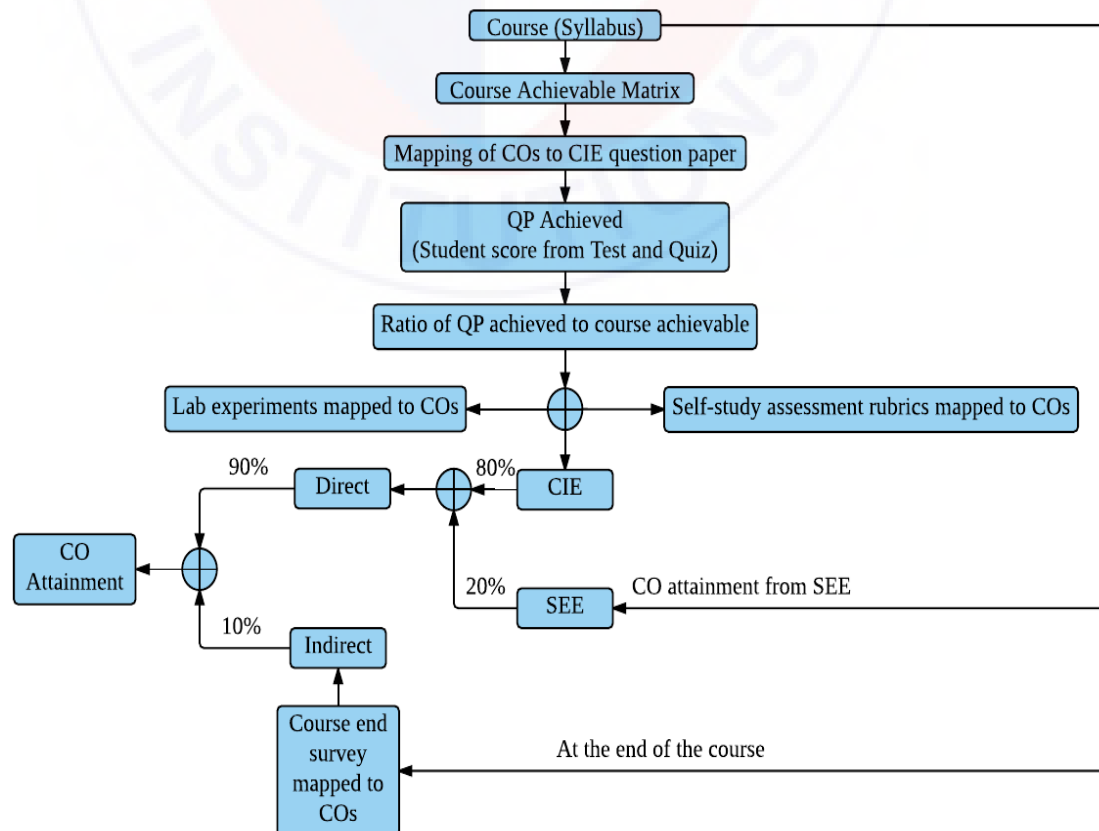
Course (Syllabus)

Course Achievable Matrix

Mapping of COs to CIE question paper

QP Achieved
(Student score from Test and Quiz)

Ratio of QP achieved to course achievable

Lab experiments mapped to COs

Self-study assessment rubrics mapped to COs

90%

Direct

80%

CIE

CO Attainment

20%

SEE

CO attainment from SEE

10%

Indirect

Course end survey mapped to COs

At the end of the course